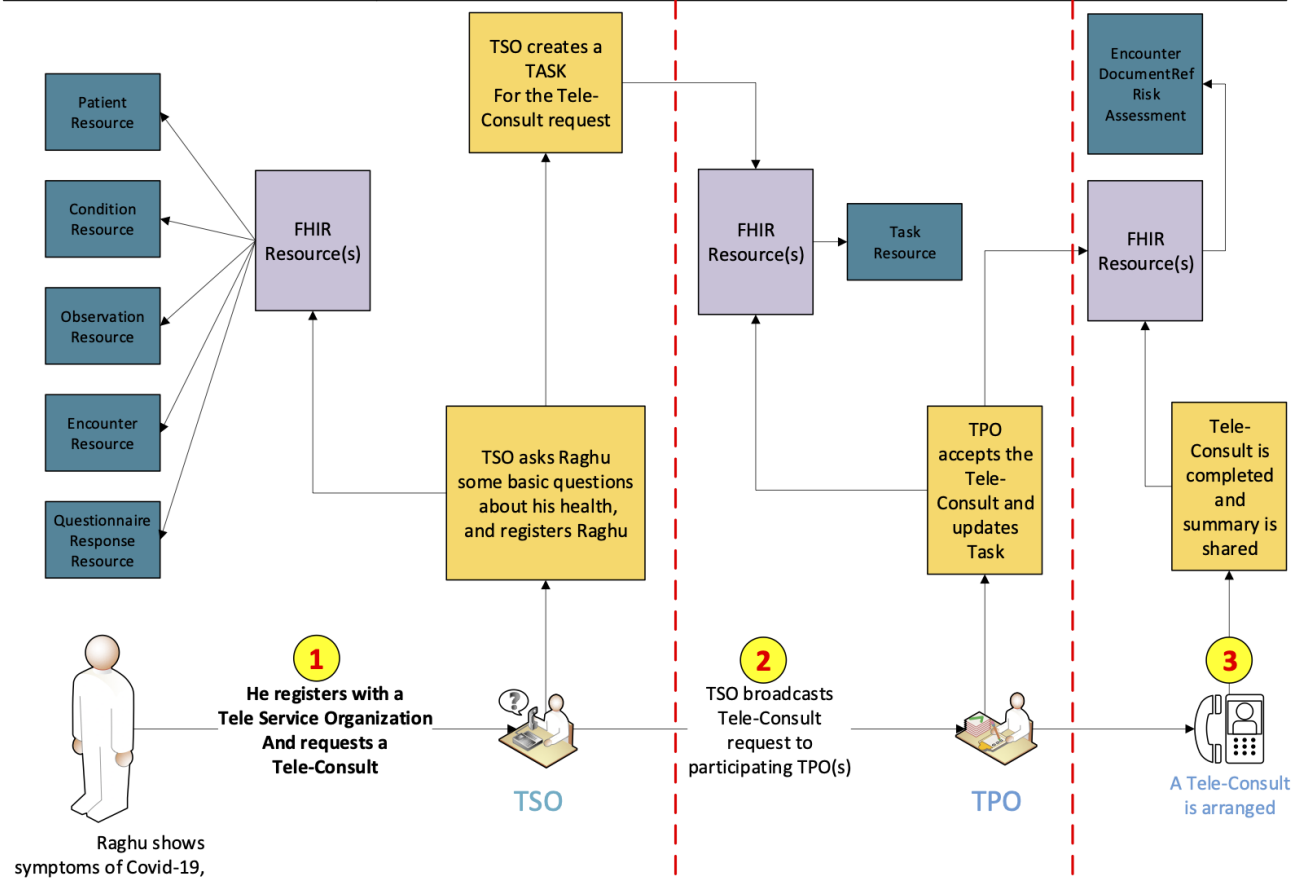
Patient Resource

Condition Resource

Observation Resource

Encounter Resource

Questionnaire Response Resource

FHIR Resource(s)

TSO creates a TASK For the Tele-Consult request

TSO asks Raghu some basic questions about his health, and registers Raghu

FHIR Resource(s)

Task Resource

TPO accepts the Tele-Consult and updates Task

Encounter DocumentRef Risk Assessment

FHIR Resource(s)

Tele-Consult is completed and summary is shared

1

He registers with a Tele Service Organization And requests a Tele-Consult

TSO

2

TSO broadcasts Tele-Consult request to participating TPO(s)

TPO

3

A Tele-Consult is arranged

Raghu shows symptoms of Covid-19,